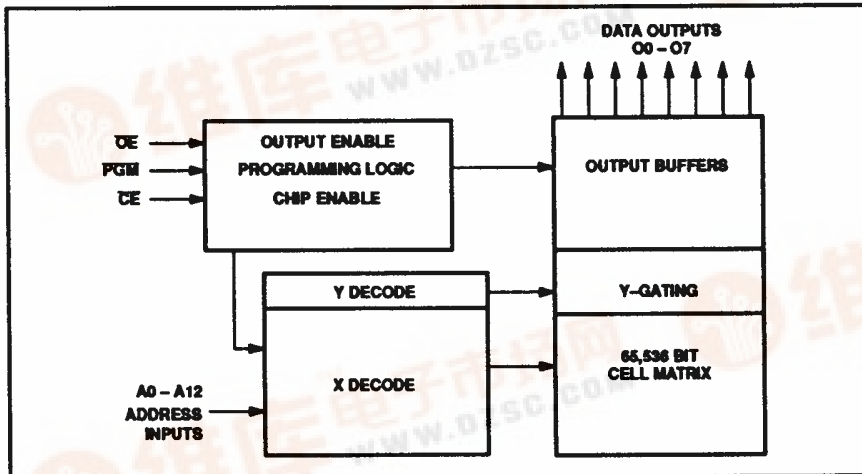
DATA OUTPUTS
O0 – O7

$\overline{OE}$
$\overline{PGM}$
$\overline{CE}$

OUTPUT ENABLE
PROGRAMMING LOGIC
CHIP ENABLE

OUTPUT BUFFERS

Y DECODE

Y-GATING

A0 – A12
ADDRESS
INPUTS

X DECODE

65,536 BIT
CELL MATRIX

维库电子市场网
www.dzsc.com